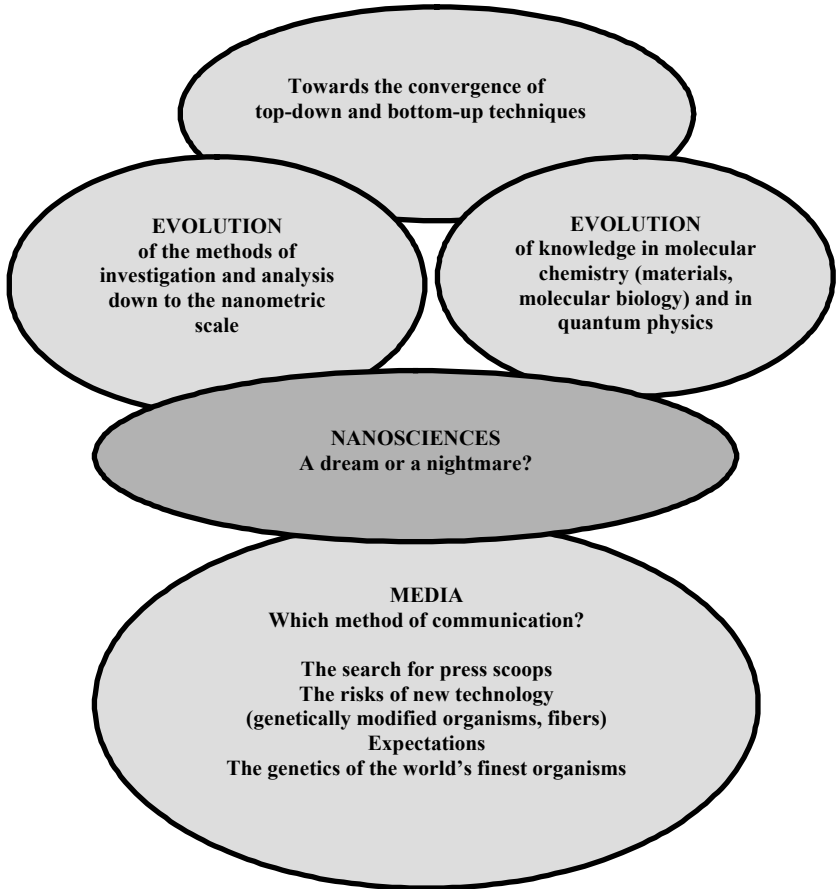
Towards the convergence of top-down and bottom-up techniques

EVOLUTION
of the methods of investigation and analysis down to the nanometric scale

EVOLUTION
of knowledge in molecular chemistry (materials, molecular biology) and in quantum physics

NANOSCIENCES
A dream or a nightmare?

MEDIA
Which method of communication?

The search for press scoops
The risks of new technology (genetically modified organisms, fibers)
Expectations
The genetics of the world's finest organisms